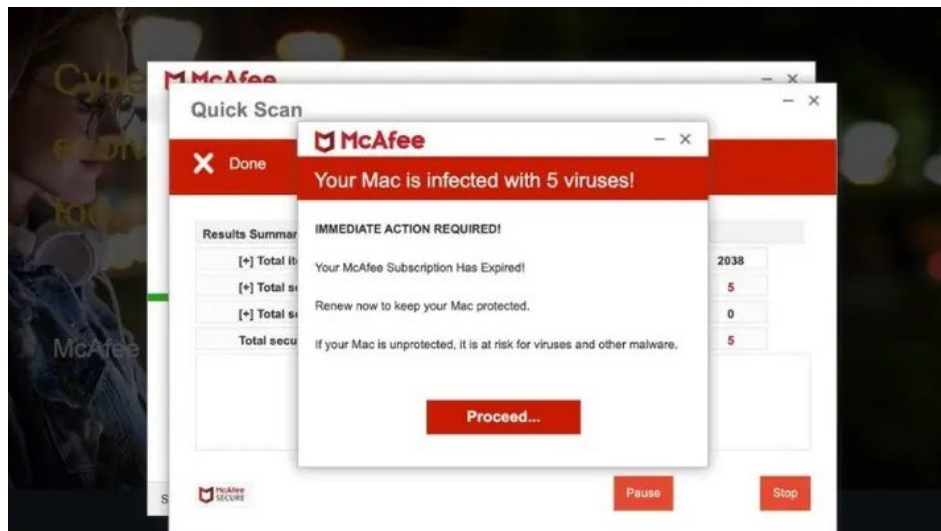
Cybe

McAfee

Quick Scan

Done

Results Summar

[+] Total it

[+] Total s

[+] Total s

Total secu

2038

5

0

5

McAfee

McAfee SECURE

Pause

Stop

McAfee

Your Mac is infected with 5 viruses!

IMMEDIATE ACTION REQUIRED!

Your McAfee Subscription Has Expired!

Renew now to keep your Mac protected.

If your Mac is unprotected, it is at risk for viruses and other malware.

Proceed...